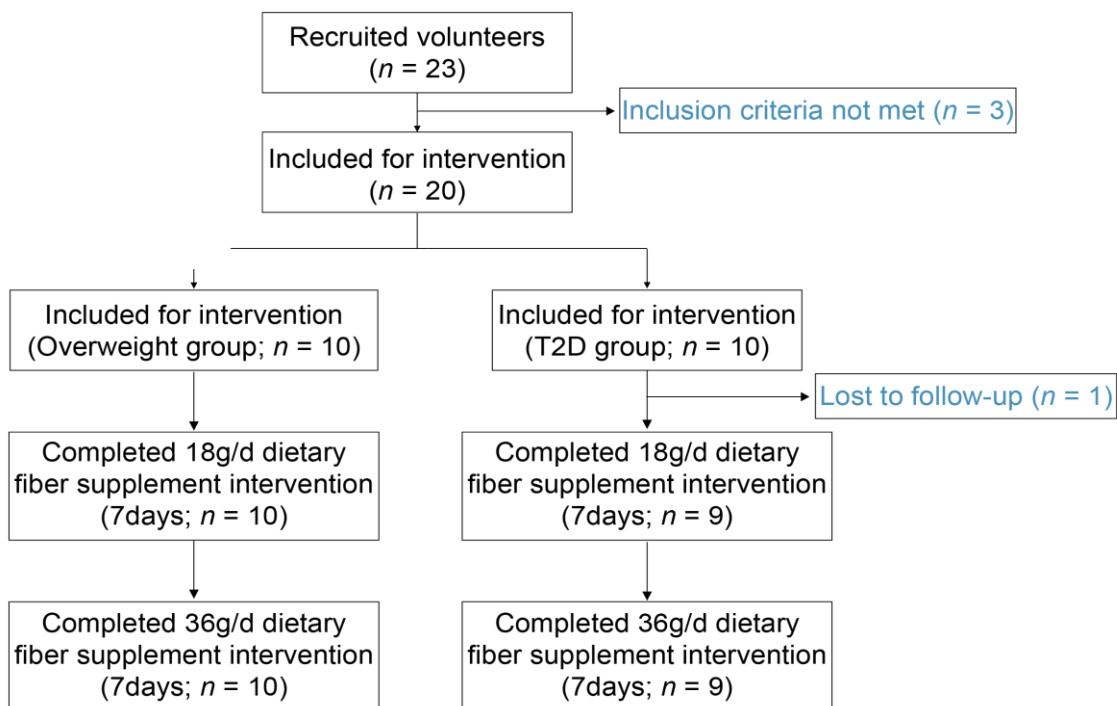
Recruited volunteers
($n$ = 23)

Inclusion criteria not met ($n$ = 3)

Included for intervention
($n$ = 20)

Included for intervention
(Overweight group; $n$ = 10)

Included for intervention
(T2D group; $n$ = 10)

Lost to follow-up ($n$ = 1)

Completed 18g/d dietary fiber supplement intervention
(7days; $n$ = 10)

Completed 18g/d dietary fiber supplement intervention
(7days; $n$ = 9)

Completed 36g/d dietary fiber supplement intervention
(7days; $n$ = 10)

Completed 36g/d dietary fiber supplement intervention
(7days; $n$ = 9)